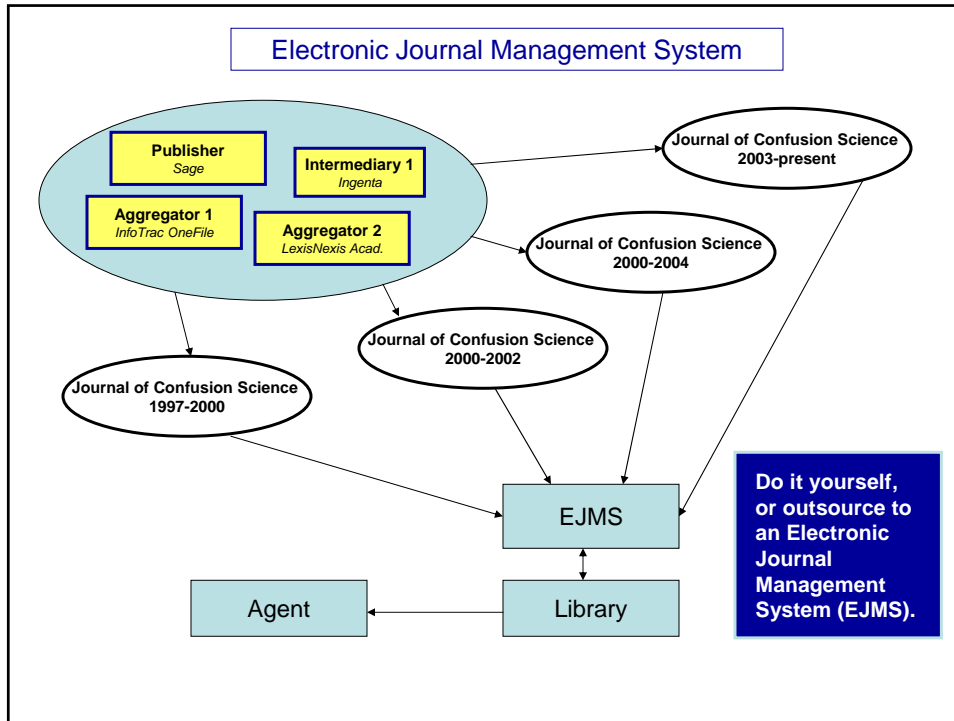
Electronic Journal Management System

Publisher
Sage

Intermediary 1
Ingenta

Aggregator 1
InfoTrac OneFile

Aggregator 2
LexisNexis Acad.

Journal of Confusion Science
2003-present

Journal of Confusion Science
2000-2004

Journal of Confusion Science
2000-2002

Journal of Confusion Science
1997-2000

EJMS

Agent

Library

Do it yourself, or outsource to an Electronic Journal Management System (EJMS).